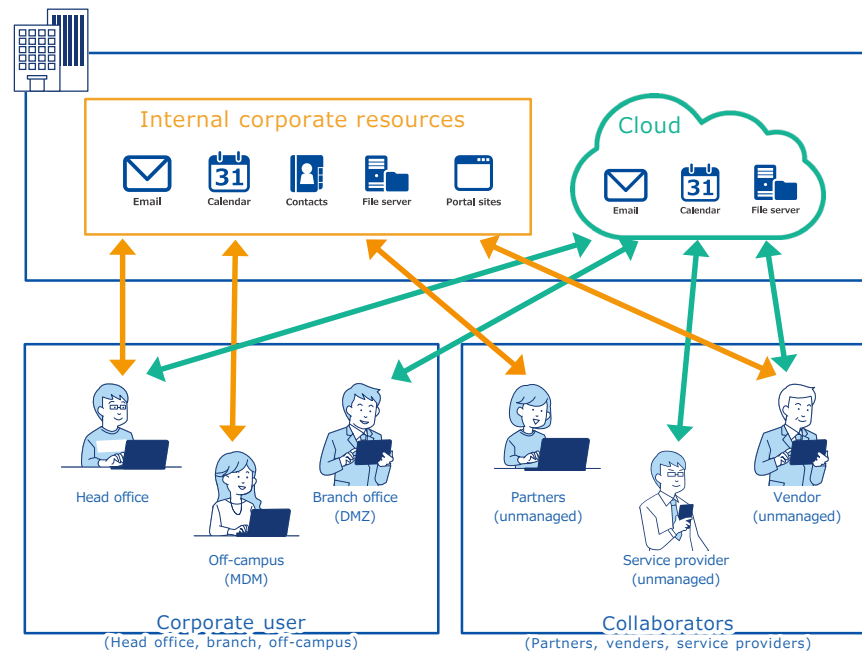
Internal corporate resources

Email

31
Calendar

Contacts

File server

Portal sites

Cloud

Email

31
Calendar

File server

Head office

Off-campus
(MDM)

Branch office
(DMZ)

Corporate user
(Head office, branch, off-campus)

Partners
(unmanaged)

Service provider
(unmanaged)

Vendor
(unmanaged)

Collaborators
(Partners, venders, service providers)